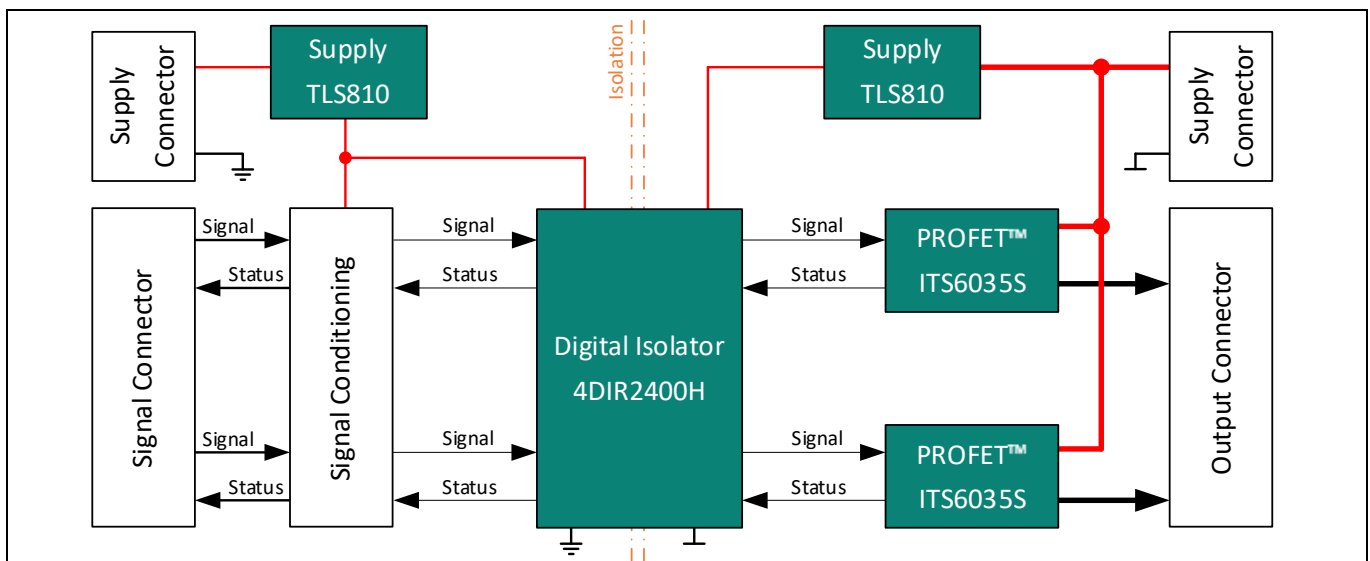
Supply Connector

Supply TLS810

Isolation

Supply TLS810

Supply Connector

Signal Connector

Signal

Status

Signal

Status

Signal Conditioning

Signal

Status

Signal

Status

Digital Isolator 4DIR2400H

Signal

Status

Signal

Status

PROFET™ ITS6035S

PROFET™ ITS6035S

Output Connector